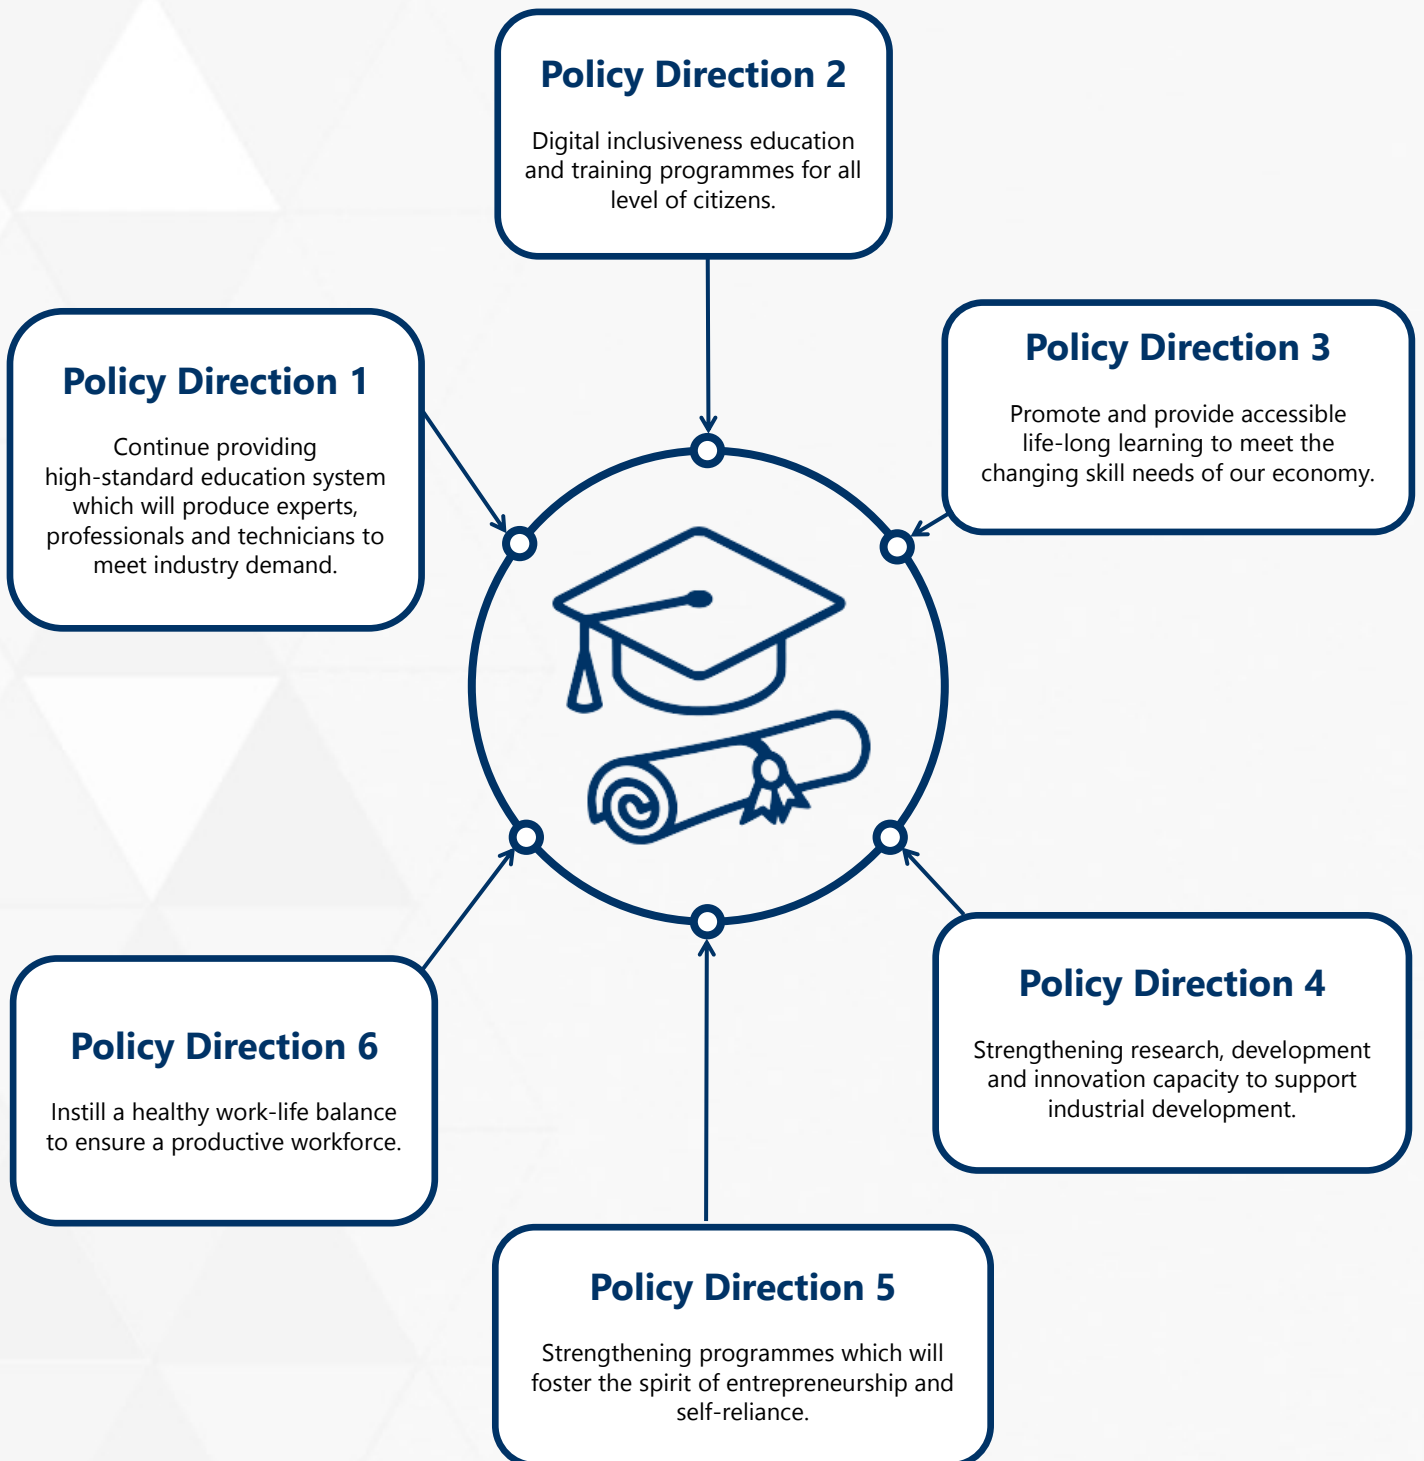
Policy Direction 2

Digital inclusiveness education and training programmes for all level of citizens.

Policy Direction 1

Continue providing high-standard education system which will produce experts, professionals and technicians to meet industry demand.

Policy Direction 3

Promote and provide accessible life-long learning to meet the changing skill needs of our economy.

Policy Direction 4

Strengthening research, development and innovation capacity to support industrial development.

Policy Direction 6

Instill a healthy work-life balance to ensure a productive workforce.

Policy Direction 5

Strengthening programmes which will foster the spirit of entrepreneurship and self-reliance.